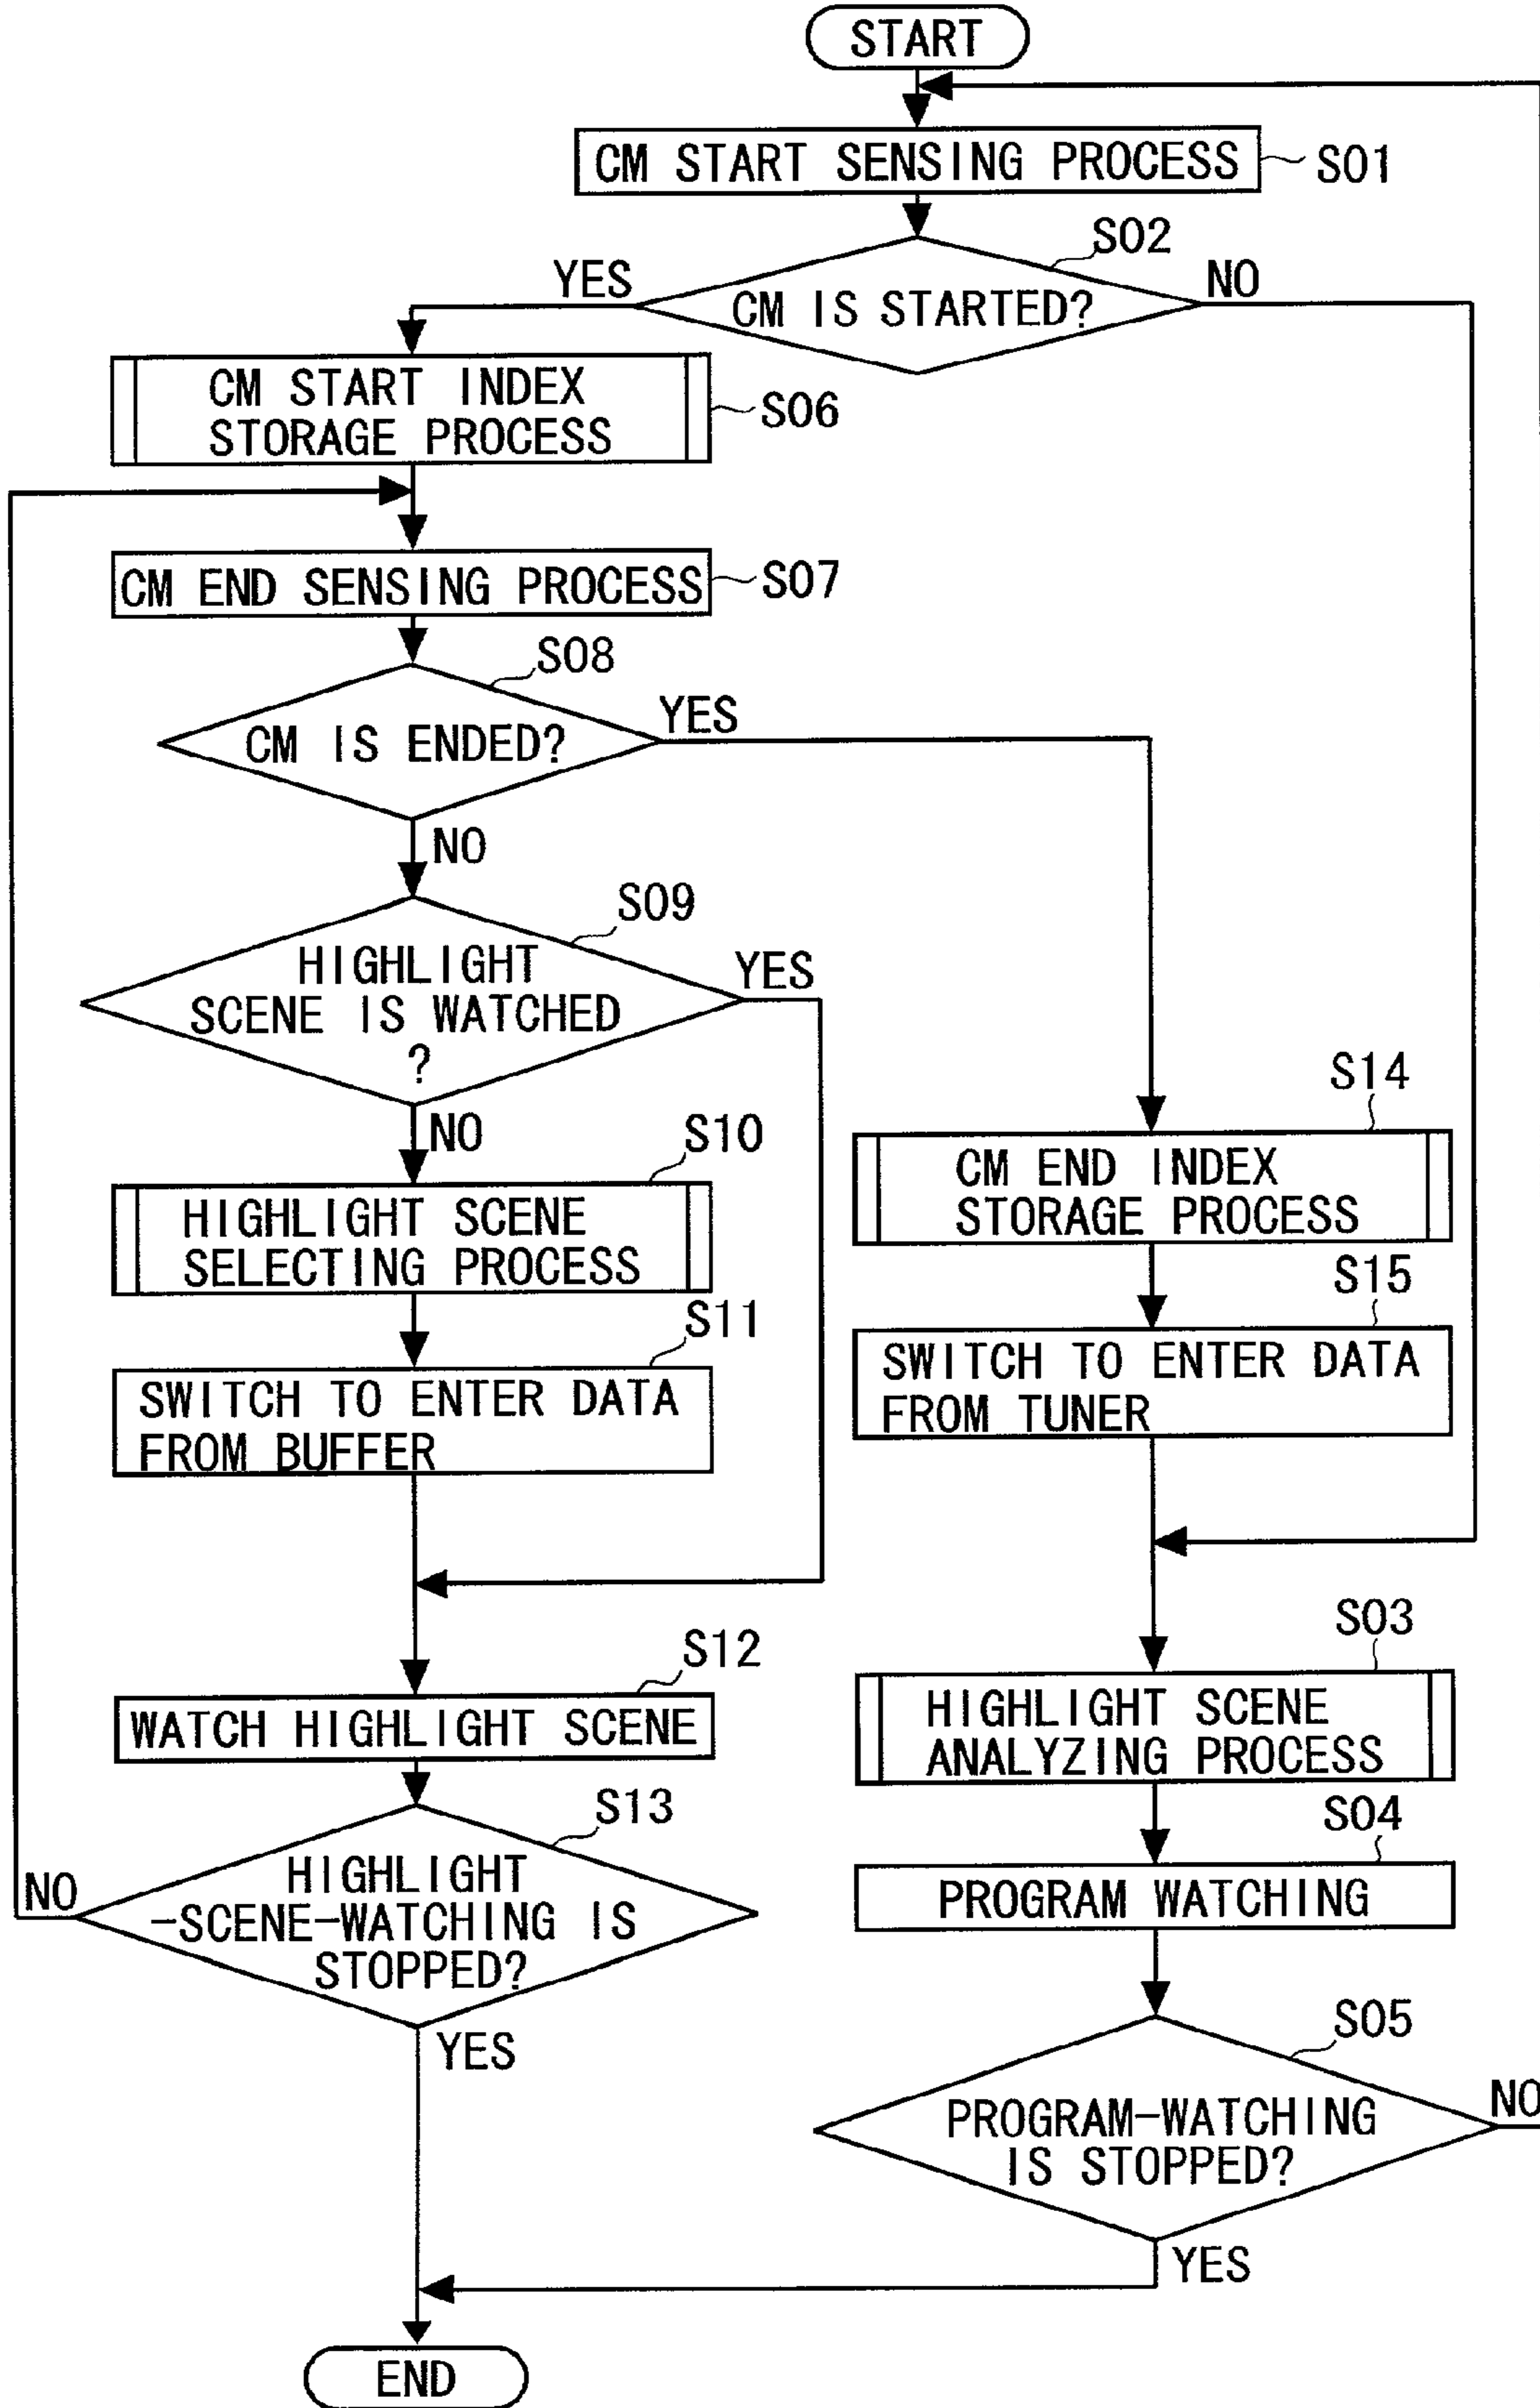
START

CM START SENSING PROCESS S01

S02

YES CM IS STARTED? NO

CM START INDEX STORAGE PROCESS S06

CM END SENSING PROCESS S07

S08

CM IS ENDED? YES

NO

S09

HIGHLIGHT SCENE IS WATCHED ? YES

NO

S10

HIGHLIGHT SCENE SELECTING PROCESS

S11

SWITCH TO ENTER DATA FROM BUFFER

S14

CM END INDEX STORAGE PROCESS

S15

SWITCH TO ENTER DATA FROM TUNER

S12

WATCH HIGHLIGHT SCENE

S13

NO HIGHLIGHT -SCENE-WATCHING IS STOPPED?

YES

S03

HIGHLIGHT SCENE ANALYZING PROCESS

S04

PROGRAM WATCHING

S05

PROGRAM-WATCHING IS STOPPED? NO

YES

END